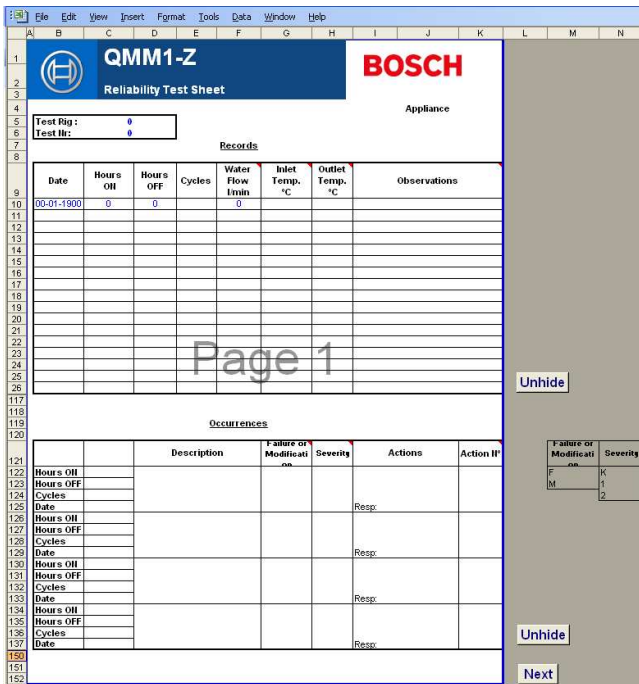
File Edit View Insert Format Tools Data Window Help

A B C D E F G H I J K L M N

QMM1-Z
Reliability Test Sheet

BOSCH

Appliance

Test Rig : 0
Test Nr: 0

Records

| Date | Hours ON | Hours OFF | Cycles | Water Flow l/min | Inlet Temp. °C | Outlet Temp. °C | Observations |
|---|---|---|---|---|---|---|---|
| 00-01-1900 | 0 | 0 | | 0 | | | |

Page 1

Unhide

Occurrences

| | | Description | Failure or Modification | Severity | Actions | Action N° |
|---|---|---|---|---|---|---|
| Hours ON | | | | | | |
| Hours OFF | | | | | | |
| Cycles | | | | | | |
| Date | | | | | Resp: | |
| Hours ON | | | | | | |
| Hours OFF | | | | | | |
| Cycles | | | | | | |
| Date | | | | | Resp: | |
| Hours ON | | | | | | |
| Hours OFF | | | | | | |
| Cycles | | | | | | |
| Date | | | | | Resp: | |
| Hours ON | | | | | | |
| Hours OFF | | | | | | |
| Cycles | | | | | | |
| Date | | | | | Resp: | |

| Failure or Modification | Severity |
|---|---|
| F | K |
| M | 1 |
| | 2 |

Unhide

Next

1 2 3 4 5 6 7 8 9 10 11 12 13 14 15 16 17 18 19 20 21 22 23 24 25 26 117 118 119 120 121 122 123 124 125 126 127 128 129 130 131 132 133 134 135 136 137 150 151 152